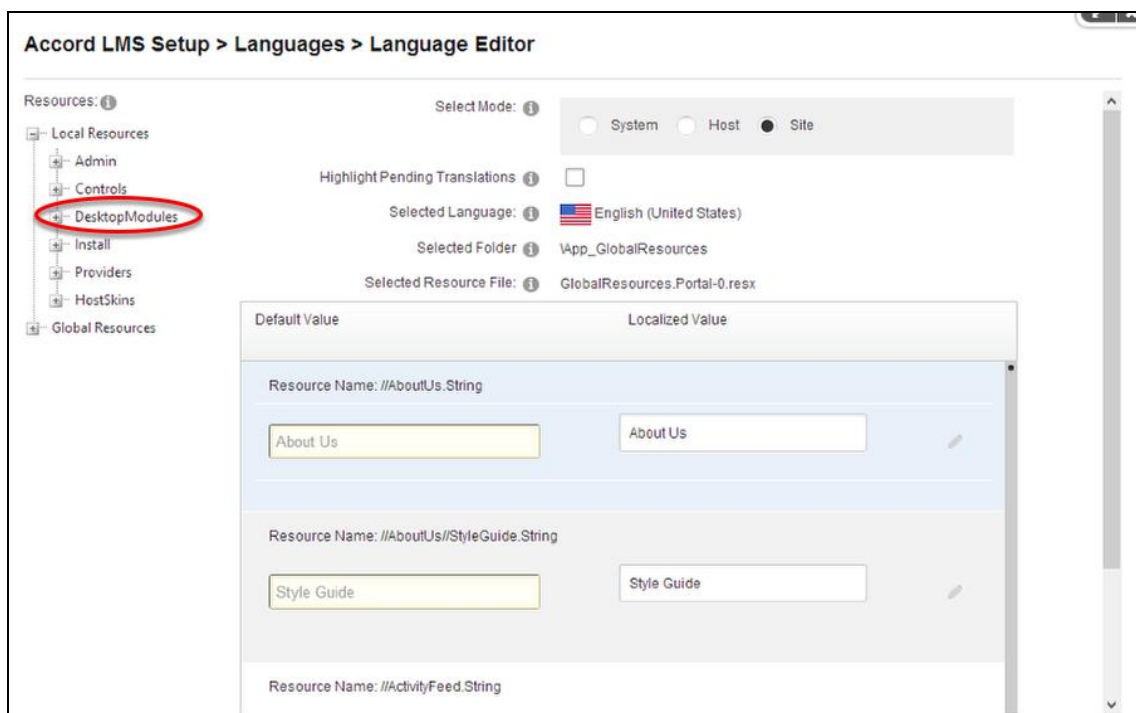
Accord LMS Setup > Languages > Language Editor

Resources:

Local Resources
Admin
Controls
DesktopModules
Install
Providers
HostSkins
Global Resources

Select Mode: System Host Site

Highlight Pending Translations

Selected Language: English (United States)

Selected Folder \App_GlobalResources

Selected Resource File: GlobalResources.Portal-0.resx

| Default Value | Localized Value |
|---|---|
| Resource Name: //AboutUs.String | |
| About Us | About Us |
| Resource Name: //AboutUs//StyleGuide.String | |
| Style Guide | Style Guide |
| Resource Name: //ActivityFeed.String | |